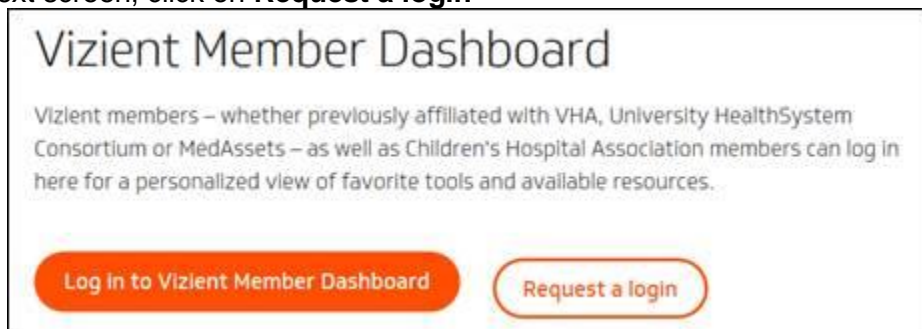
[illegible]xt screen, click on **Request a login**

Vizient Member Dashboard

Vizient members – whether previously affiliated with VHA, University HealthSystem Consortium or MedAssets – as well as Children's Hospital Association members can log in here for a personalized view of favorite tools and available resources.

Log in to Vizient Member Dashboard

Request a login